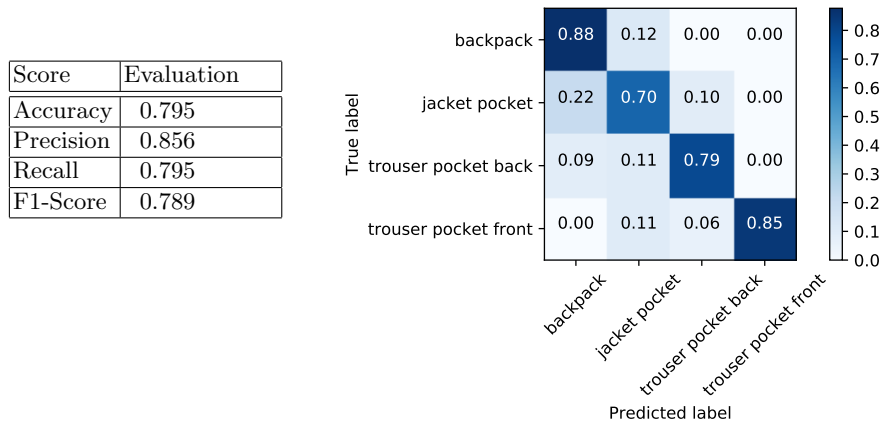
| Score | Evaluation |
|---|---|
| Accuracy | 0.795 |
| Precision | 0.856 |
| Recall | 0.795 |
| F1-Score | 0.789 |

True label

| | backpack | jacket pocket | trouser pocket back | trouser pocket front |
|---|---|---|---|---|
| backpack | 0.88 | 0.12 | 0.00 | 0.00 |
| jacket pocket | 0.22 | 0.70 | 0.10 | 0.00 |
| trouser pocket back | 0.09 | 0.11 | 0.79 | 0.00 |
| trouser pocket front | 0.00 | 0.11 | 0.06 | 0.85 |

Predicted label

0.8
0.7
0.6
0.5
0.4
0.3
0.2
0.1
0.0